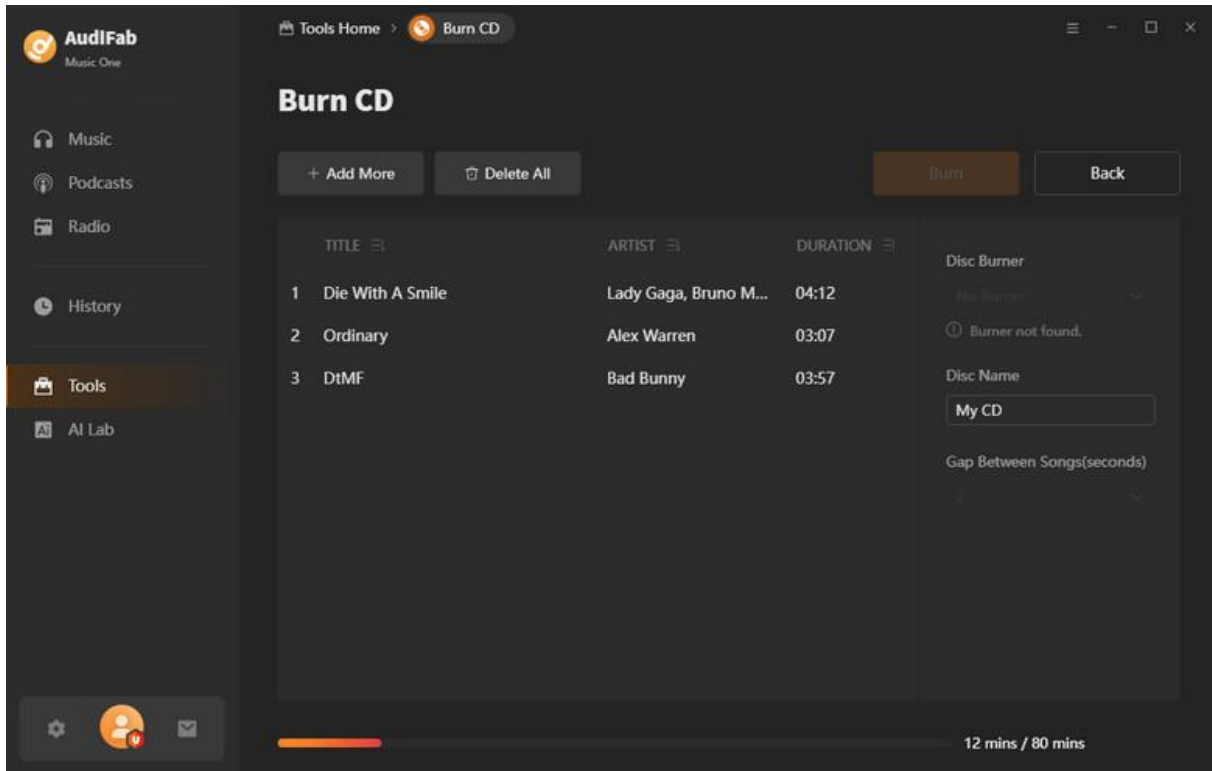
AudiFab
Music One

Music
Podcasts
Radio

History

Tools
AI Lab

Tools Home > Burn CD

Burn CD

+ Add More
Delete All

Burn
Back

| | TITLE | ARTIST | DURATION |
|---|---|---|---|
| 1 | Die With A Smile | Lady Gaga, Bruno M... | 04:12 |
| 2 | Ordinary | Alex Warren | 03:07 |
| 3 | DtMF | Bad Bunny | 03:57 |

Disc Burner
No Burner
Burner not found.
Disc Name
My CD
Gap Between Songs(seconds)
2

12 mins / 80 mins